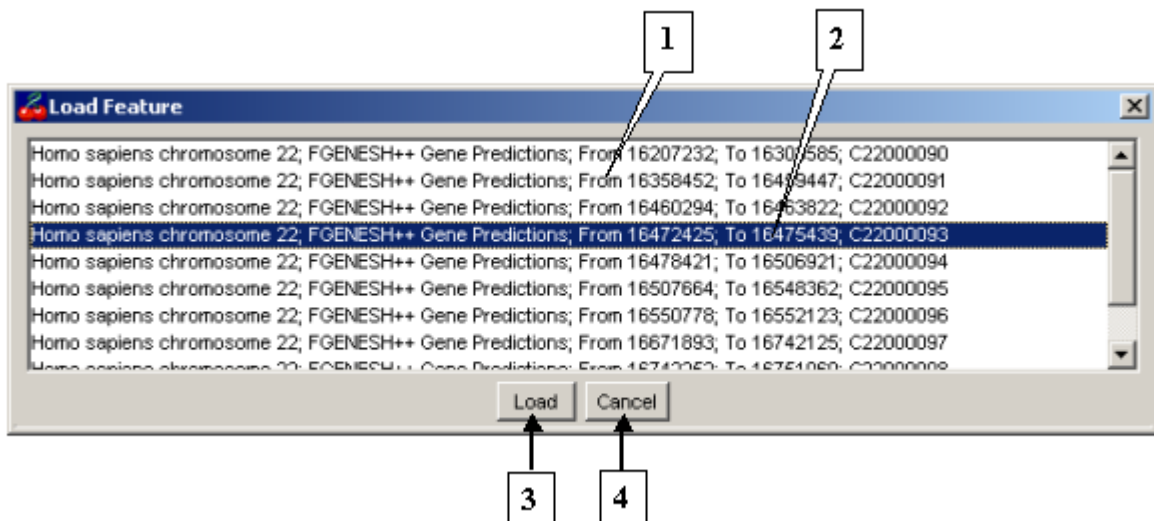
1

2

Load Feature

Homo sapiens chromosome 22; FGENESH++ Gene Predictions; From 16207232; To 1630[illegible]585; C22000090
Homo sapiens chromosome 22; FGENESH++ Gene Predictions; From 16358452; To 164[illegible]9447; C22000091
Homo sapiens chromosome 22; FGENESH++ Gene Predictions; From 16460294; To 16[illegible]63822; C22000092
Homo sapiens chromosome 22; FGENESH++ Gene Predictions; From 16472425; To 16475439; C22000093
Homo sapiens chromosome 22; FGENESH++ Gene Predictions; From 16478421; To 16506921; C22000094
Homo sapiens chromosome 22; FGENESH++ Gene Predictions; From 16507664; To 16548362; C22000095
Homo sapiens chromosome 22; FGENESH++ Gene Predictions; From 16550778; To 16552123; C22000096
Homo sapiens chromosome 22; FGENESH++ Gene Predictions; From 16671893; To 16742125; C22000097
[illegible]

Load

Cancel

3

4